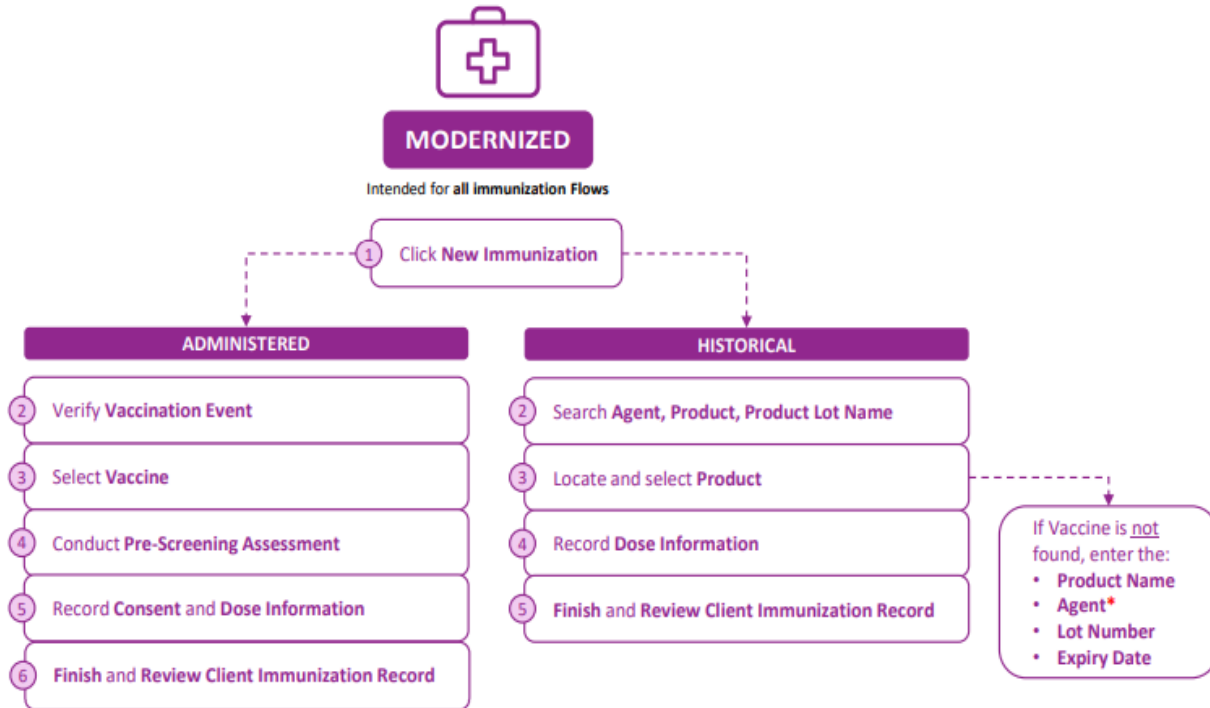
MODERNIZED

Intended for **all immunization Flows**

1 Click New Immunization

ADMINISTERED

2 Verify Vaccination Event

3 Select Vaccine

4 Conduct Pre-Screening Assessment

5 Record Consent and Dose Information

6 Finish and Review Client Immunization Record

HISTORICAL

2 Search Agent, Product, Product Lot Name

3 Locate and select Product

4 Record Dose Information

5 Finish and Review Client Immunization Record

If Vaccine is not found, enter the:
• Product Name
• Agent*
• Lot Number
• Expiry Date